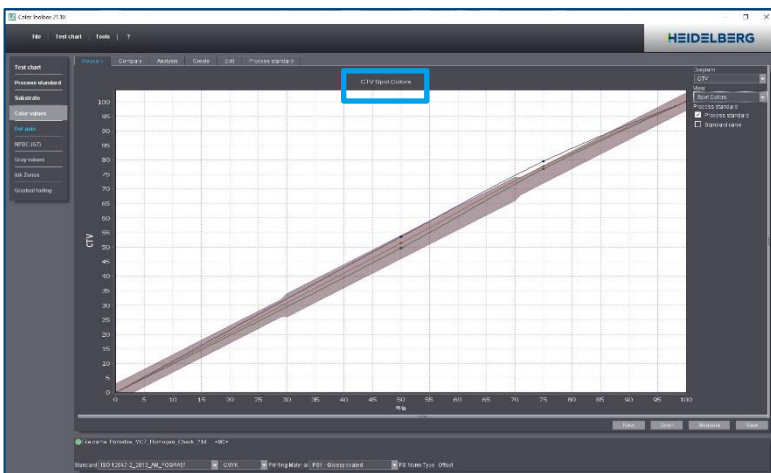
Color toolbox 21.10

File | Test chart | Tools | ?

HEIDELBERG

Test chart
Process standard
Substrate
Color values
Dot gain
NPDC (G7)
Gray values
Ink Zones
Gradient testing

Measure | Compare | Analysis | Create | Edit | Process standard

CTV Spot Colors

Diagram
CTV
View
Spot Colors
Process standard
Process standard
Standard curve

CTV

100
95
90
85
80
75
70
65
60
55
50
45
40
35
30
25
20
15
10
5
0

0 5 10 15 20 25 30 35 40 45 50 55 60 65 70 75 80 85 90 95 100
%

Reset | Open | Measure | Save

File name: Fortuna_Proofing_Check_2M ...

Standard ISO 12647-2_2013_AM_FOGRA51 | CMYK | Printing Material PS1 - Glossy coated | PS Name Type: Offset